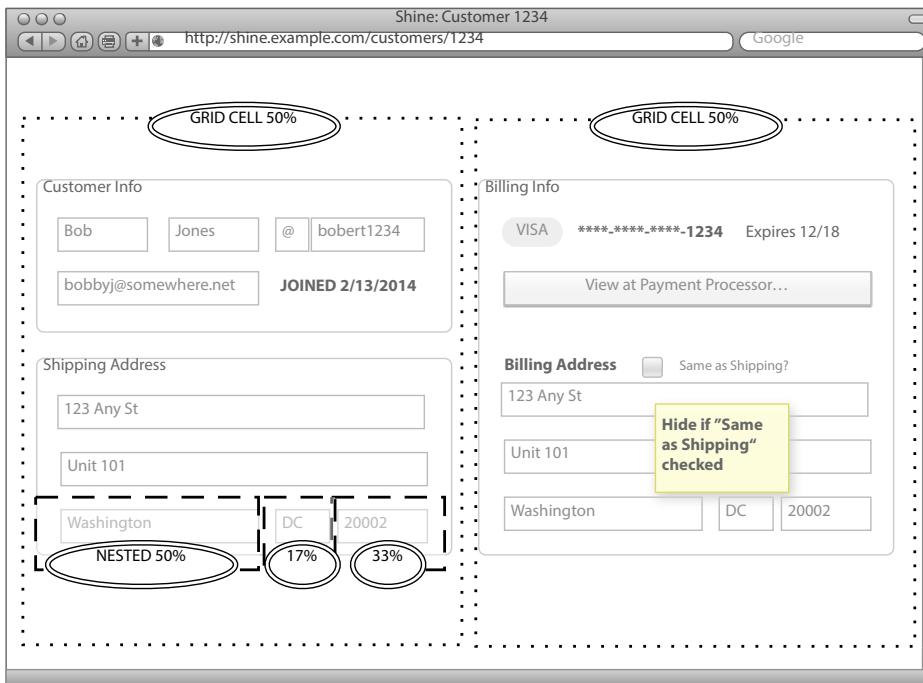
Shine: Customer 1234

http://shine.example.com/customers/1234

Google

GRID CELL 50%

GRID CELL 50%

Customer Info

Bob

Jones

@

bobert1234

bobbyj@somewhere.net

JOINED 2/13/2014

Shipping Address

123 Any St

Unit 101

Washington

DC

20002

NESTED 50%

17%

33%

Billing Info

VISA

****-****-****-1234

Expires 12/18

View at Payment Processor…

Billing Address

Same as Shipping?

123 Any St

Hide if "Same as Shipping" checked

Unit 101

Washington

DC

20002